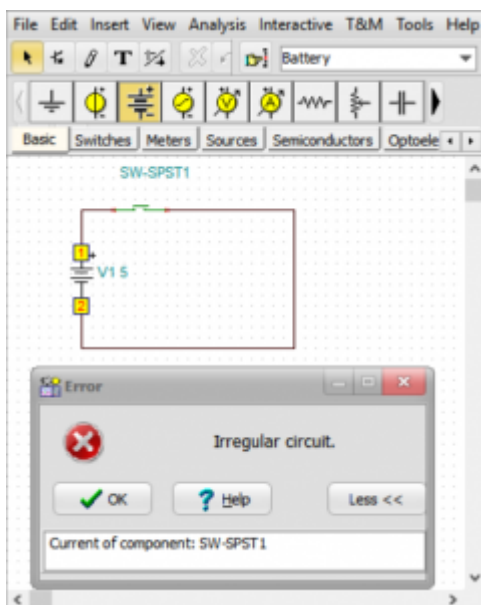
File Edit Insert View Analysis Interactive T&M Tools Help

T

Battery

Basic Switches Meters Sources Semiconductors Optoele

SW-SPST1

1

V1 5

2

Error

Irregular circuit.

OK

Help

Less <<

Current of component: SW-SPST1